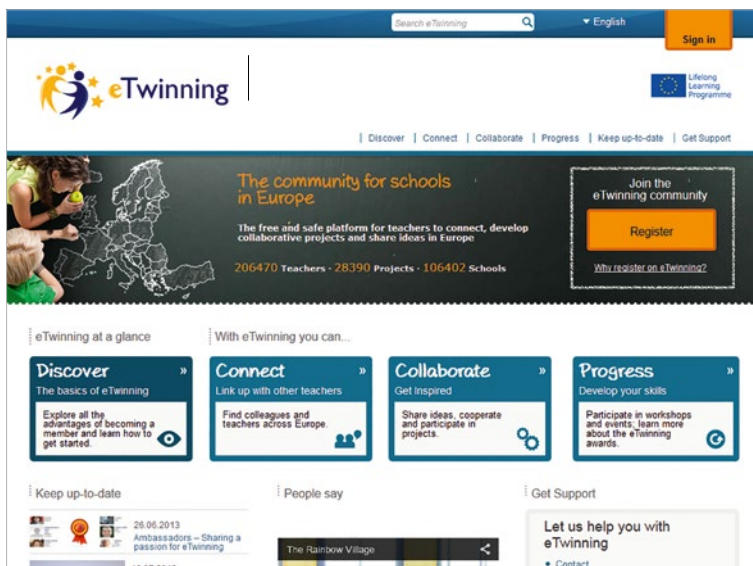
Search eTwinning

English

Sign in

eTwinning

Lifelong Learning Programme

| Discover | Connect | Collaborate | Progress | Keep up-to-date | Get Support

The community for schools in Europe

The free and safe platform for teachers to connect, develop collaborative projects and share ideas in Europe

206470 Teachers · 28390 Projects · 106402 Schools

Join the eTwinning community

Register

Why register on eTwinning?

eTwinning at a glance

With eTwinning you can...

Discover »
The basics of eTwinning
Explore all the advantages of becoming a member and learn how to get started.

Connect »
Link up with other teachers
Find colleagues and teachers across Europe.

Collaborate »
Get Inspired
Share ideas, cooperate and participate in projects.

Progress »
Develop your skills
Participate in workshops and events; learn more about the eTwinning awards.

Keep up-to-date

26.06.2013
Ambassadors – Sharing a passion for eTwinning

People say

The Rainbow Village

Get Support

Let us help you with eTwinning

• Contact